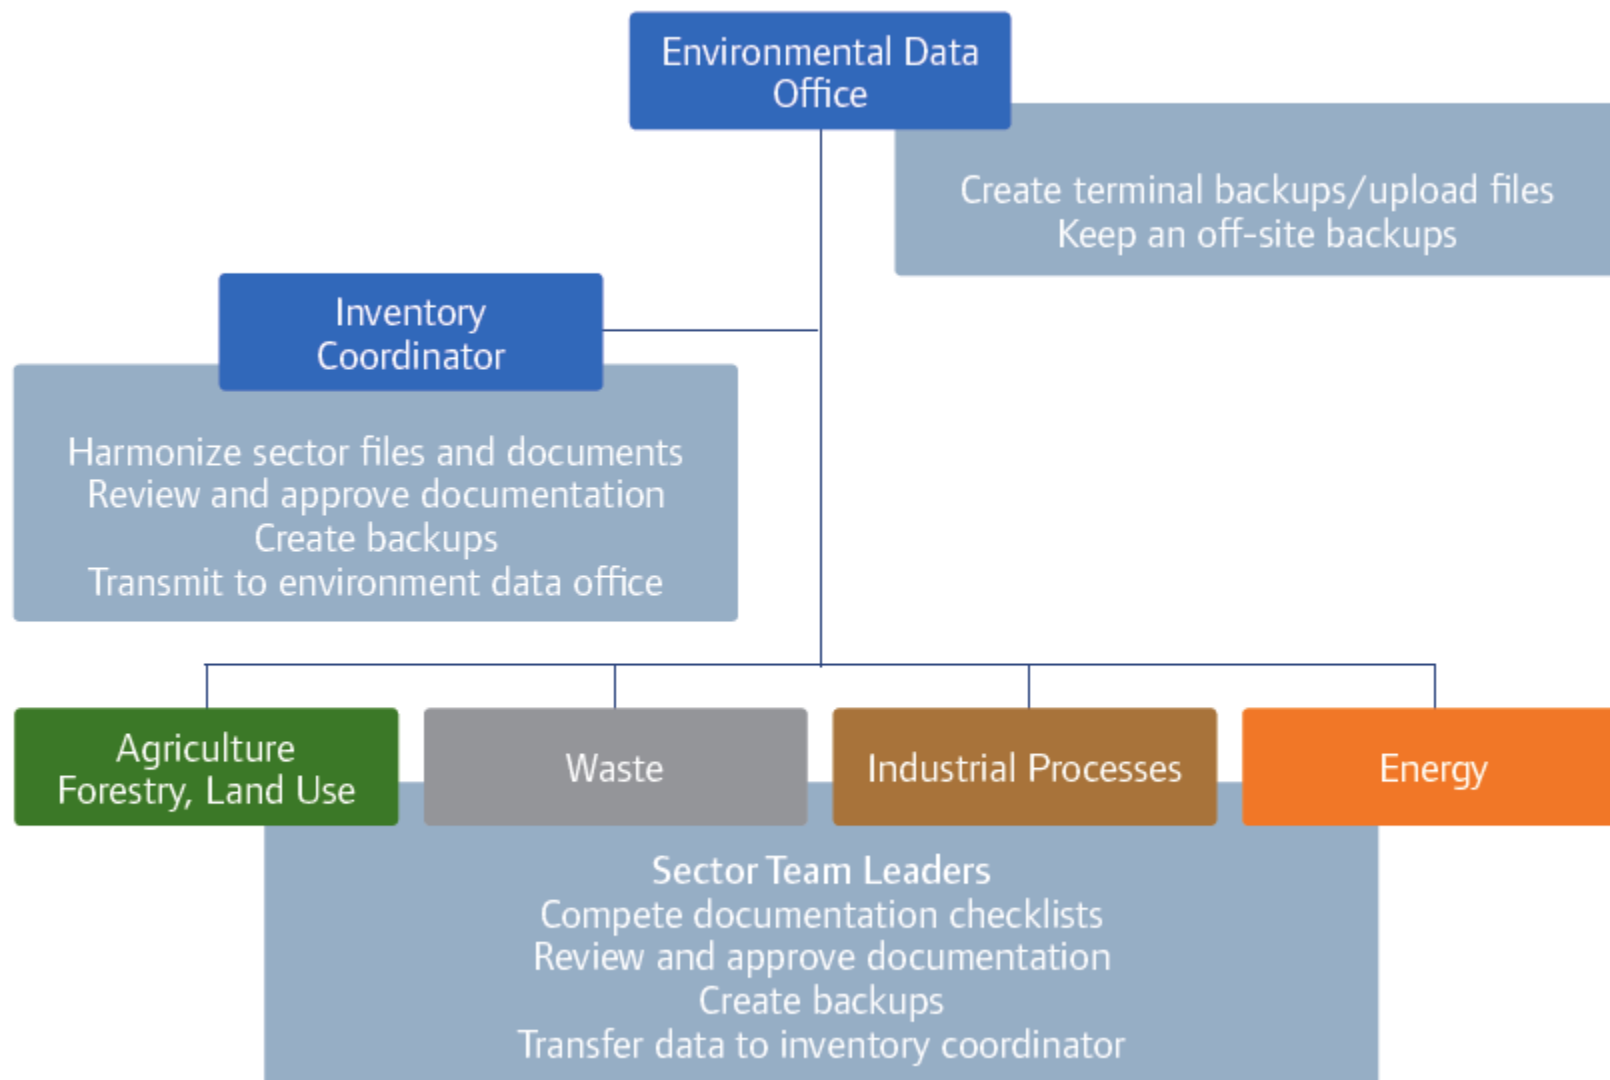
Environmental Data Office

Create terminal backups/upload files
Keep an off-site backups

Inventory Coordinator

Harmonize sector files and documents
Review and approve documentation
Create backups
Transmit to environment data office

Agriculture Forestry, Land Use

Waste

Industrial Processes

Energy

Sector Team Leaders
Compete documentation checklists
Review and approve documentation
Create backups
Transfer data to inventory coordinator